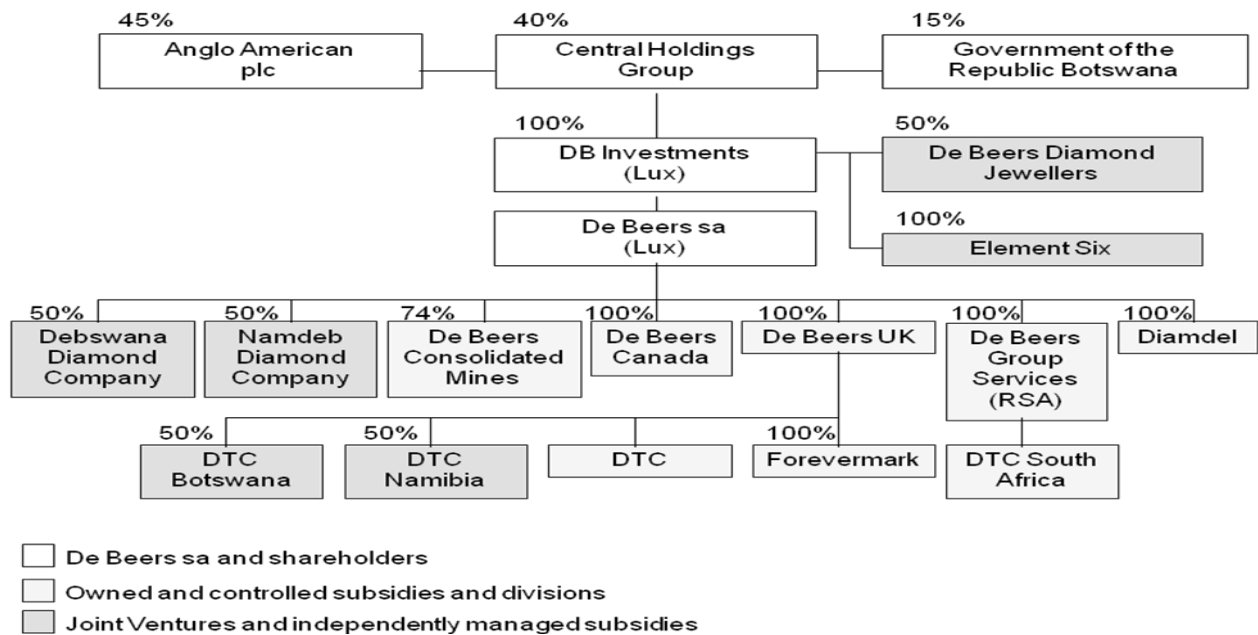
45%
Anglo American plc

40%
Central Holdings Group

15%
Government of the Republic Botswana

100%
DB Investments (Lux)

50%
De Beers Diamond Jewellers

100%
Element Six

De Beers sa (Lux)

50%
Debswana Diamond Company

50%
Namdeb Diamond Company

74%
De Beers Consolidated Mines

100%
De Beers Canada

100%
De Beers UK

100%
De Beers Group Services (RSA)

100%
Diamdel

50%
DTC Botswana

50%
DTC Namibia

DTC

100%
Forevermark

DTC South Africa

De Beers sa and shareholders
Owned and controlled subsidies and divisions
Joint Ventures and independently managed subsidies